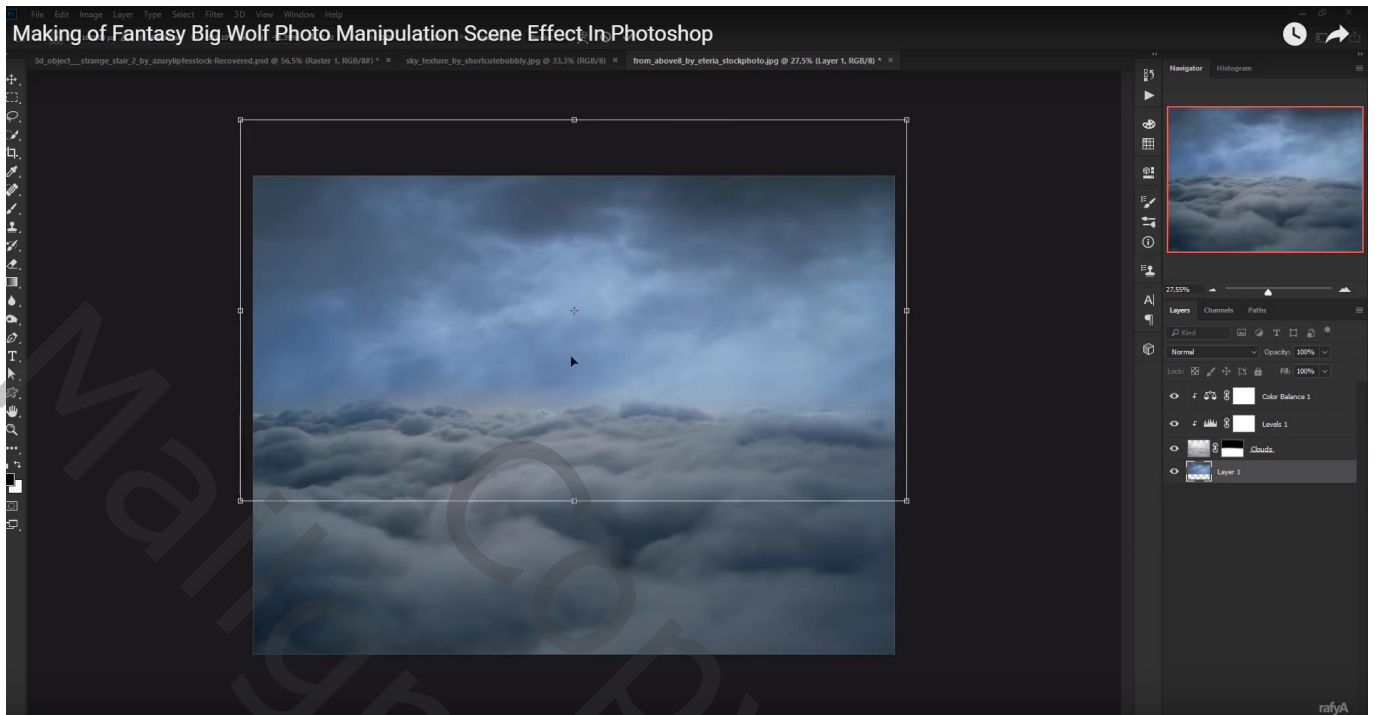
File Edit Image Layer Type Select Filter 3D View Window Help

Making of Fantasy Big Wolf Photo Manipulation Scene Effect In Photoshop

3d_object__strange_stair_2_by_azurylipfesstock-Recovered.psd @ 56,5% (Raster 1, RGB/8#) * × sky_texture_by_shortcutebubbly.jpg @ 33,3% (RGB/8) × from_above8_by_eteria_stockphoto.jpg @ 27,5% (Layer 1, RGB/8) * ×

Navigator Histogram

27,55%

Layers Channels Paths

Kind

Normal Opacity: 100%

Lock: Fill: 100%

Color Balance 1

Levels 1

Clouds

Layer 1

Mallgo Copy

rafyA